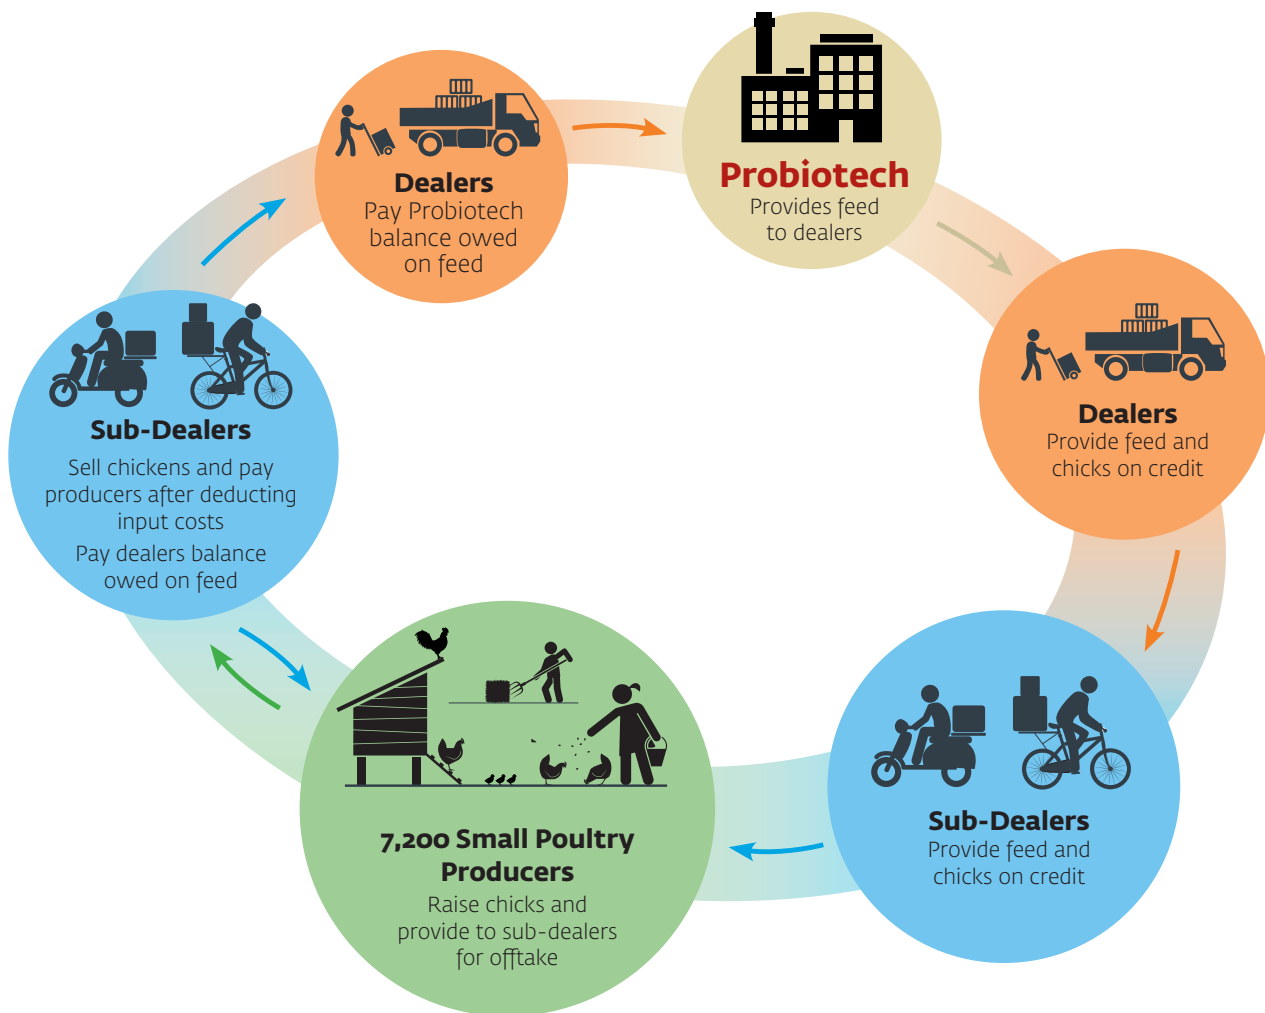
Dealers
Pay Probiotech balance owed on feed

Probiotech
Provides feed to dealers

Dealers
Provide feed and chicks on credit

Sub-Dealers
Provide feed and chicks on credit

7,200 Small Poultry Producers
Raise chicks and provide to sub-dealers for offtake

Sub-Dealers
Sell chickens and pay producers after deducting input costs
Pay dealers balance owed on feed